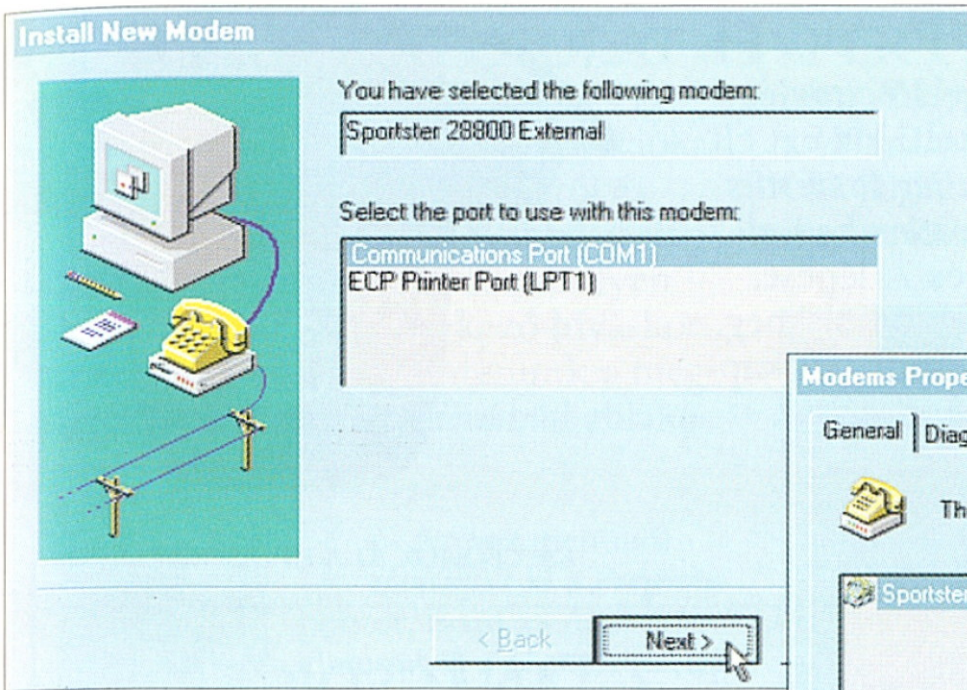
Install New Modem

You have selected the following modem:

Sportster 28800 External

Select the port to use with this modem:

Communications Port (COM1)
ECP Printer Port (LPT1)

< Back

Next >

Modems Prope

General

Diag

Th

Sportster